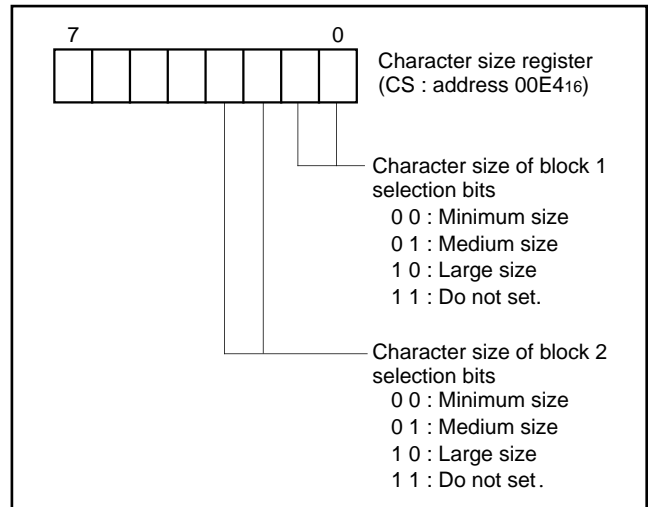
7 0

Character size register (CS : address $00E4_{16}$)

Character size of block 1 selection bits
0 0 : Minimum size
0 1 : Medium size
1 0 : Large size
1 1 : Do not set.

Character size of block 2 selection bits
0 0 : Minimum size
0 1 : Medium size
1 0 : Large size
1 1 : Do not set.